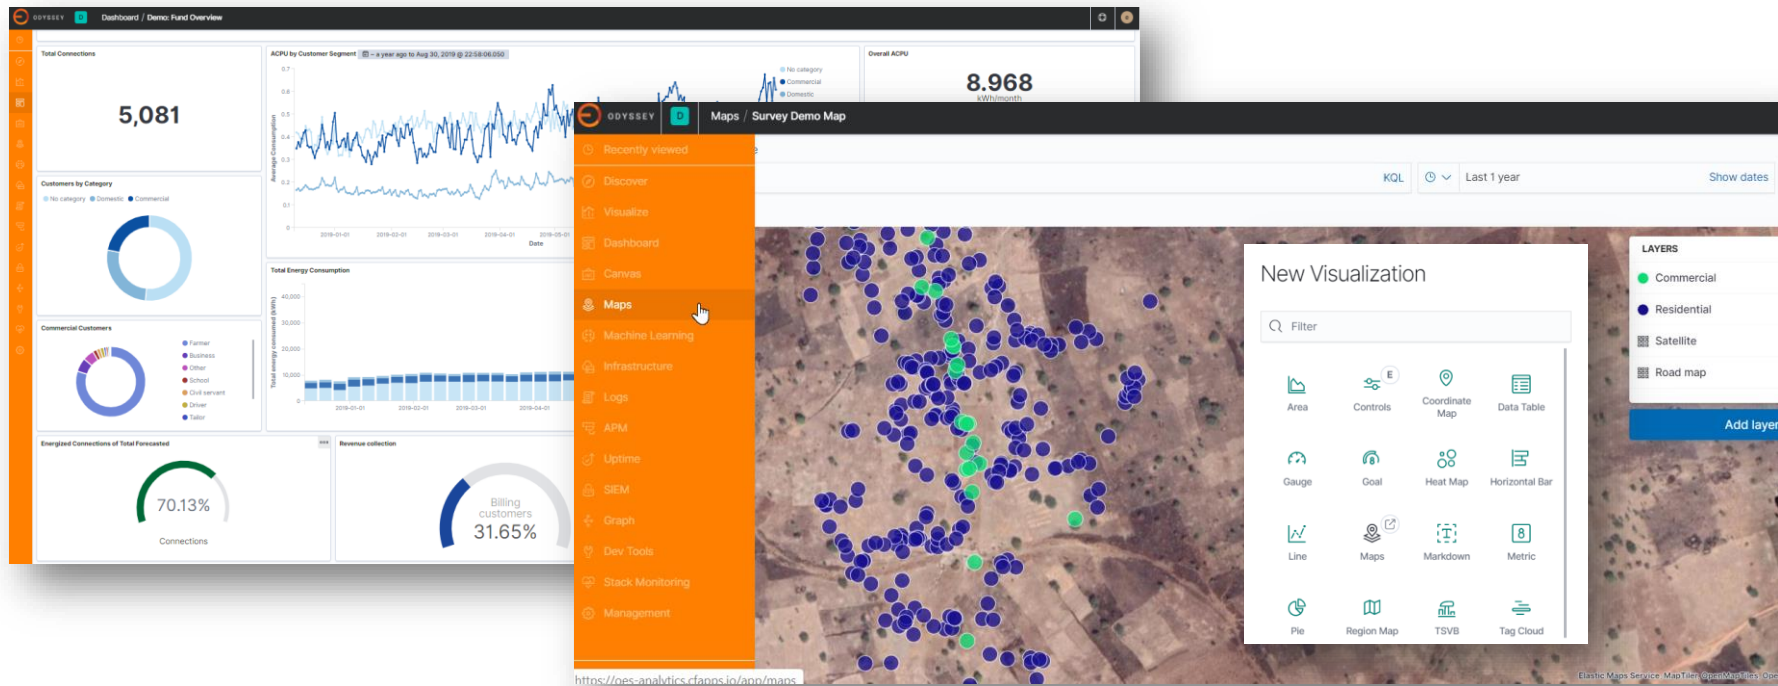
ODYSSEY D Dashboard / Demo: Fund Overview

Total Connections

5,081

ACPU by Customer Segment — a year ago to Aug 30, 2019 @ 22:58:06.050

No category
Commercial
Domestic

Overall ACPU

8.968
kWh/month

Customers by Category
No category Domestic Commercial

Total Energy Consumption

Commercial Customers
Farmer
Business
Other
School
Civil servant
Driver
Tailor

Energized Connections of Total Forecasted

70.13%
Connections

Revenue collection

Billing customers
31.65%

ODYSSEY D Maps / Survey Demo Map

Recently viewed
Discover
Visualize
Dashboard
Canvas
Maps
Machine Learning
Infrastructure
Logs
APM
Uptime
SIEM
Graph
Dev Tools
Stack Monitoring
Management

https://oes-analytics.cfapps.io/app/maps

KQL
Last 1 year
Show dates

New Visualization
Filter

Area
Controls
Coordinate Map
Data Table
Gauge
Goal
Heat Map
Horizontal Bar
Line
Maps
Markdown
Metric
Pie
Region Map
TSVB
Tag Cloud

LAYERS
Commercial
Residential
Satellite
Road map
Add layer

Elastic Maps Service MapTiler OpenMapTiles Ope